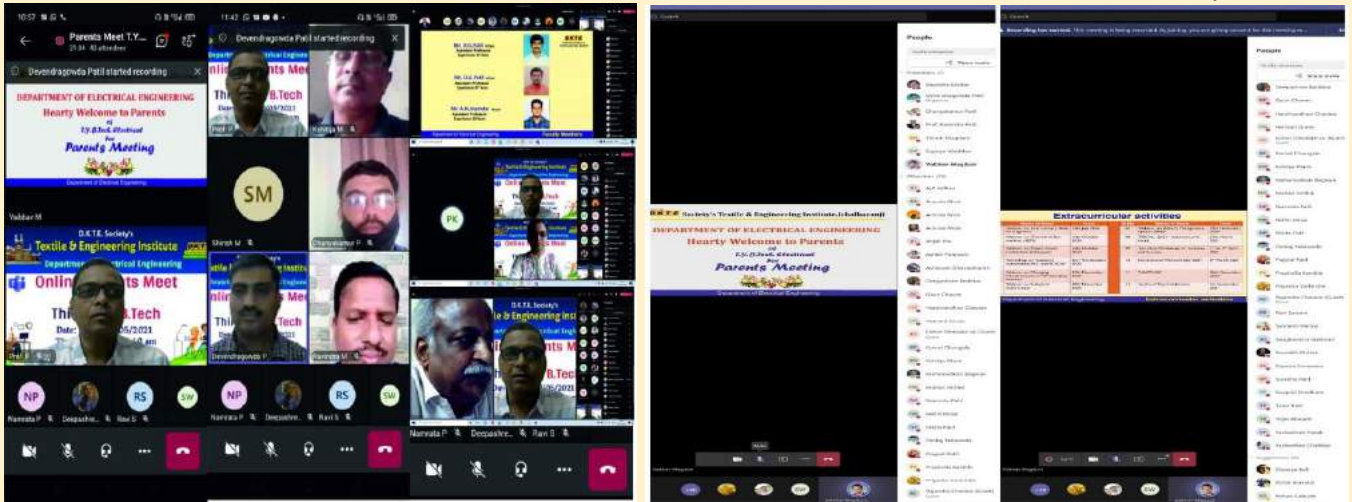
10:57

Parents Meet T.Y.
21:04 · 43 attendees

Devendragowda Patil started recording

DEPARTMENT OF ELECTRICAL ENGINEERING
Hearty Welcome to Parents
of
T.Y. B.Tech Electrical
for
Parents Meeting

Department of Electrical Engineering

Vaibhav M

D.K.T.E. Society's
Textile & Engineering Institute
Department of Electrical Engineering

Online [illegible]ts Meet
Thi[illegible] B.Tech
Date: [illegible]/05/2021

NP
Namrata P
Deepashre...
RS
Ravi S
SW

11:42

Devendragowda Patil started recording

SM
Shirish M
Devendragowda P
Ravindra M

NP
Namrata P
Deepashre...
RS
Ravi S
SW

Department of Electrical Engineering
Faculty Members

PK

D.K.T.E. Society's
Textile & Engineering Institute

Namrata P
Deepashre...
Ravi S

People

D.K.T.E. Society's Textile & Engineering Institute, Ichalkaranji

DEPARTMENT OF ELECTRICAL ENGINEERING
Hearty Welcome to Parents
of
T.Y. B.Tech Electrical
for
Parents Meeting

Department of Electrical Engineering

Extracurricular activities

People